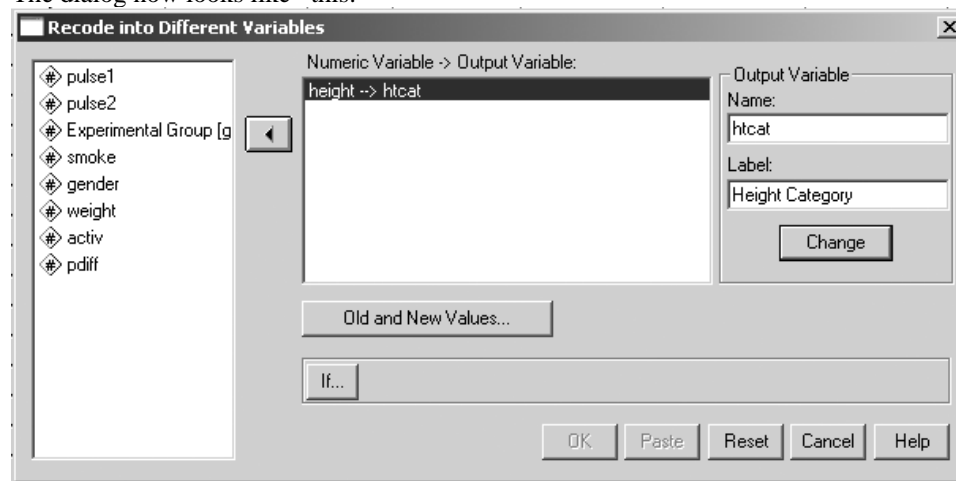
The dialog now looks like this:

Recode into Different Variables

pulse1
pulse2
Experimental Group [g
smoke
gender
weight
activ
pdiff

Numeric Variable -> Output Variable:
height --> htcat

Output Variable
Name:
htcat
Label:
Height Category
Change

Old and New Values...

If...

OK Paste Reset Cancel Help